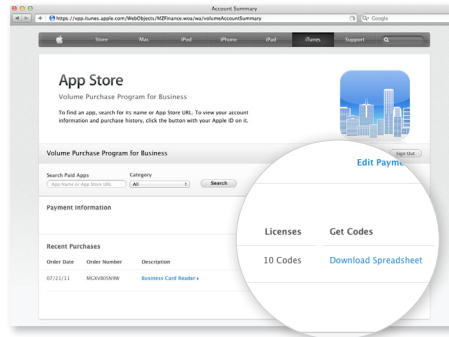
Account Summary

https://vpp.itunes.apple.com/WebObjects/MZFinance.woa/wa/volumeAccountSummary

Google

Store Mac iPod iPhone iPad iTunes Support

App Store

Volume Purchase Program for Business

To find an app, search for its name or App Store URL. To view your account information and purchase history, click the button with your Apple ID on it.

Volume Purchase Program for Business

Sign Out

Search Paid Apps

App Name or App Store URL

Category

All

Search

Payment Information

Recent Purchases

Order Date Order Number Description

07/21/11 MGXV805N9W Business Card Reader ▸

Edit Payme

Licenses Get Codes

10 Codes Download Spreadsheet